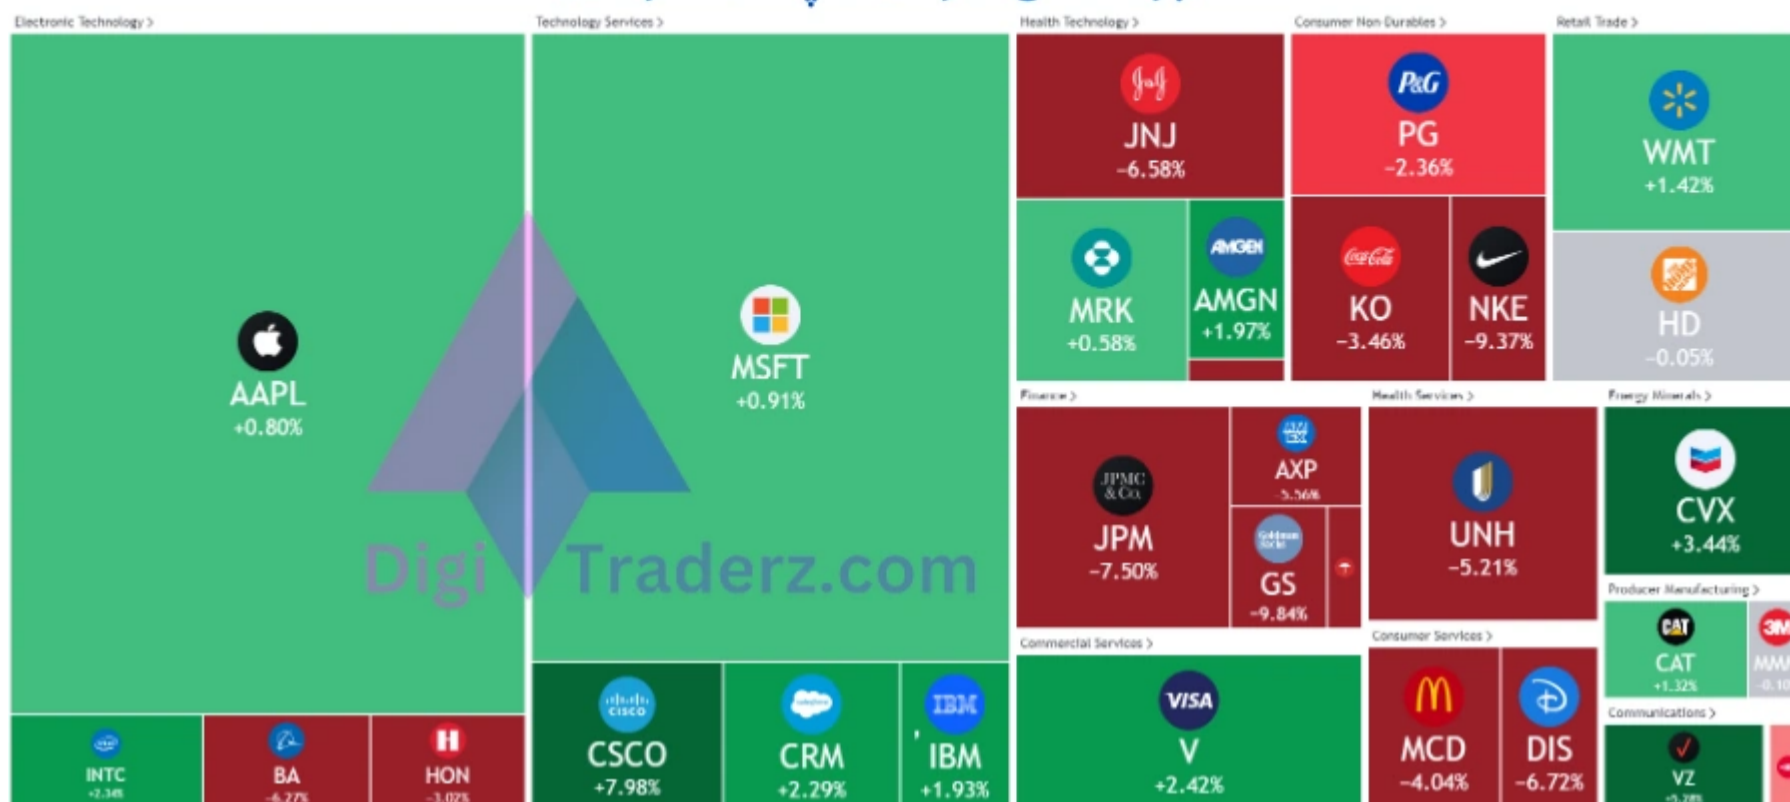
Electronic Technology >
Technology Services >
Health Technology >
Consumer Non Durables >
Retail Trade >

AAPL
+0.80%

MSFT
+0.91%

JNJ
-6.58%

PG
-2.36%

WMT
+1.42%

MRK
+0.58%

AMGN
+1.97%

KO
-3.46%

NKE
-9.37%

HD
-0.05%

Finance >
Health Services >
Energy Minerals >

JPM
-7.50%

AXP
-5.56%

GS
-9.84%

UNH
-5.21%

CVX
+3.44%

Producer Manufacturing >

CAT
+1.32%

MMM
-0.10

Commercial Services >
Consumer Services >
Communications >

INTC
+2.34%

BA
-6.27%

HON
-3.02%

CSCO
+7.98%

CRM
+2.29%

IBM
+1.93%

V
+2.42%

MCD
-4.04%

DIS
-6.72%

VZ
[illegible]

Digi Traderz.com